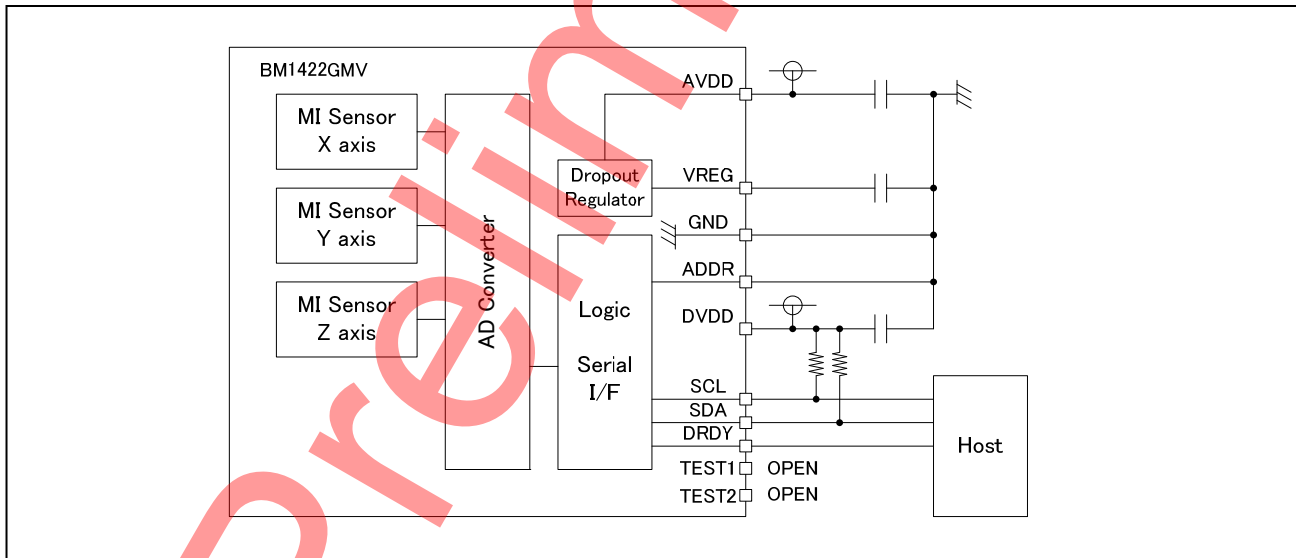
BM1422GMV

MI Sensor X axis

MI Sensor Y axis

MI Sensor Z axis

AD Converter

Dropout Regulator

Logic

Serial I/F

AVDD

VREG

GND

ADDR

DVDD

SCL

SDA

DRDY

TEST1 OPEN

TEST2 OPEN

Host

Preliminary